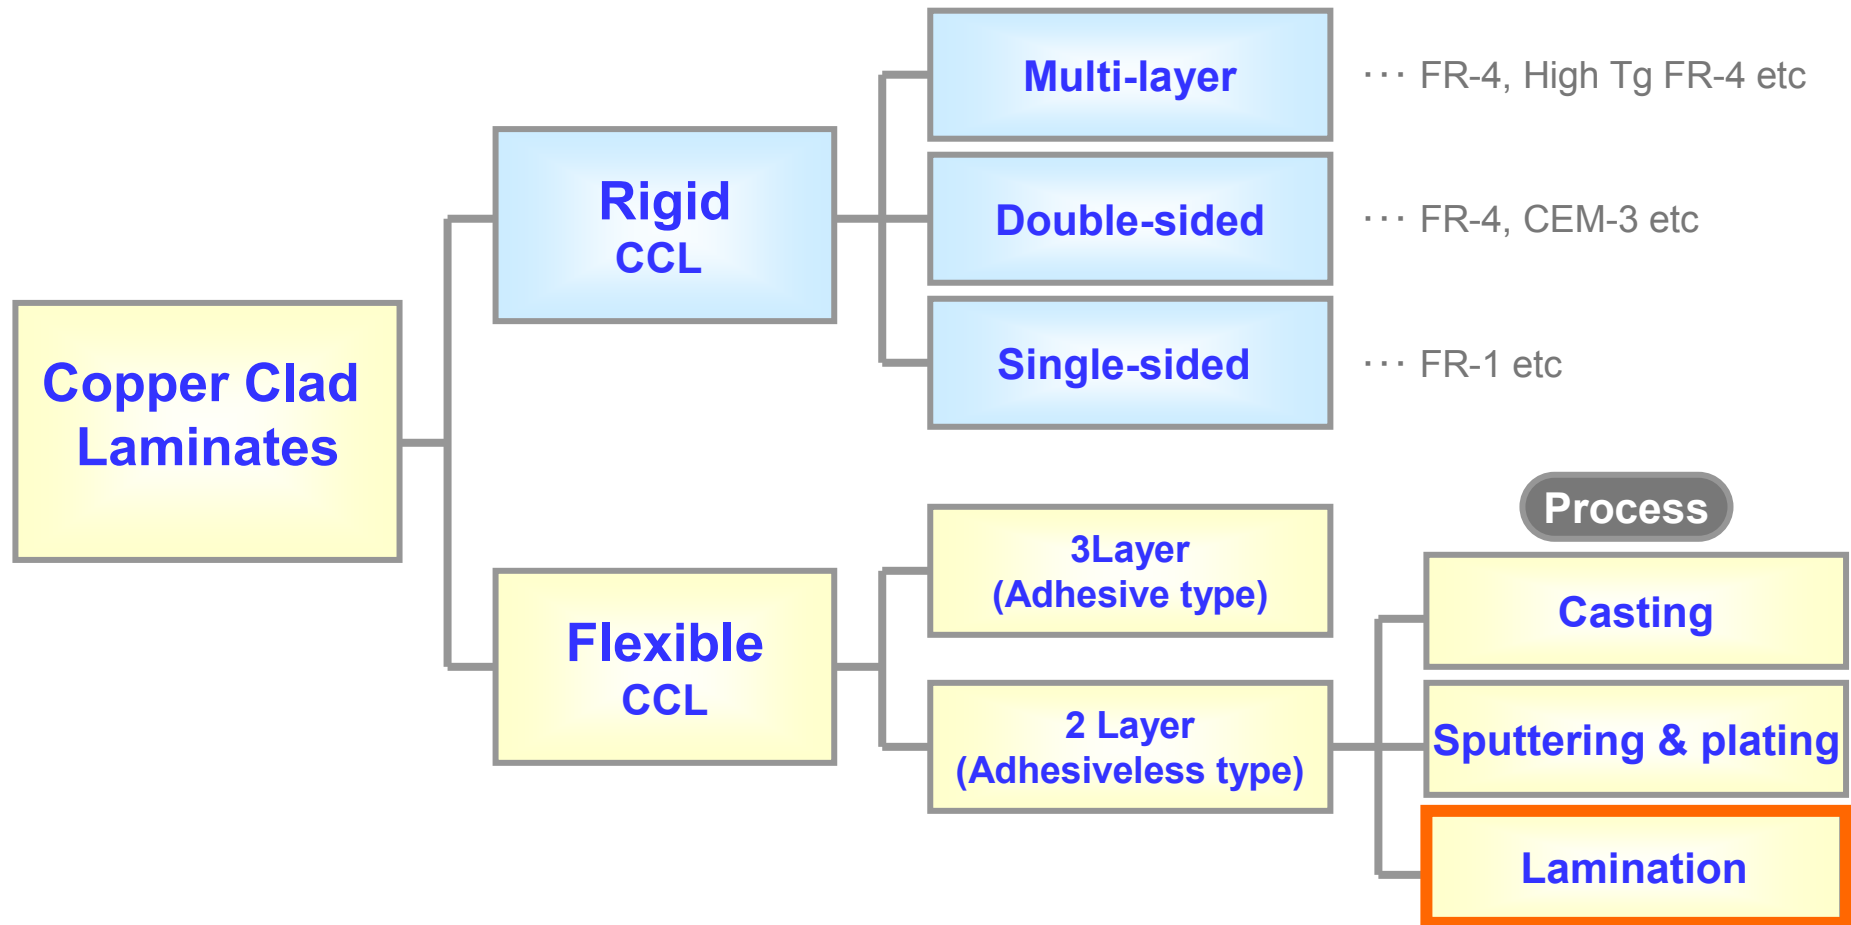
Copper Clad Laminates

Rigid CCL

Multi-layer ··· FR-4, High Tg FR-4 etc

Double-sided ··· FR-4, CEM-3 etc

Single-sided ··· FR-1 etc

Flexible CCL

3Layer (Adhesive type)

2 Layer (Adhesiveless type)

Process

Casting

Sputtering & plating

Lamination